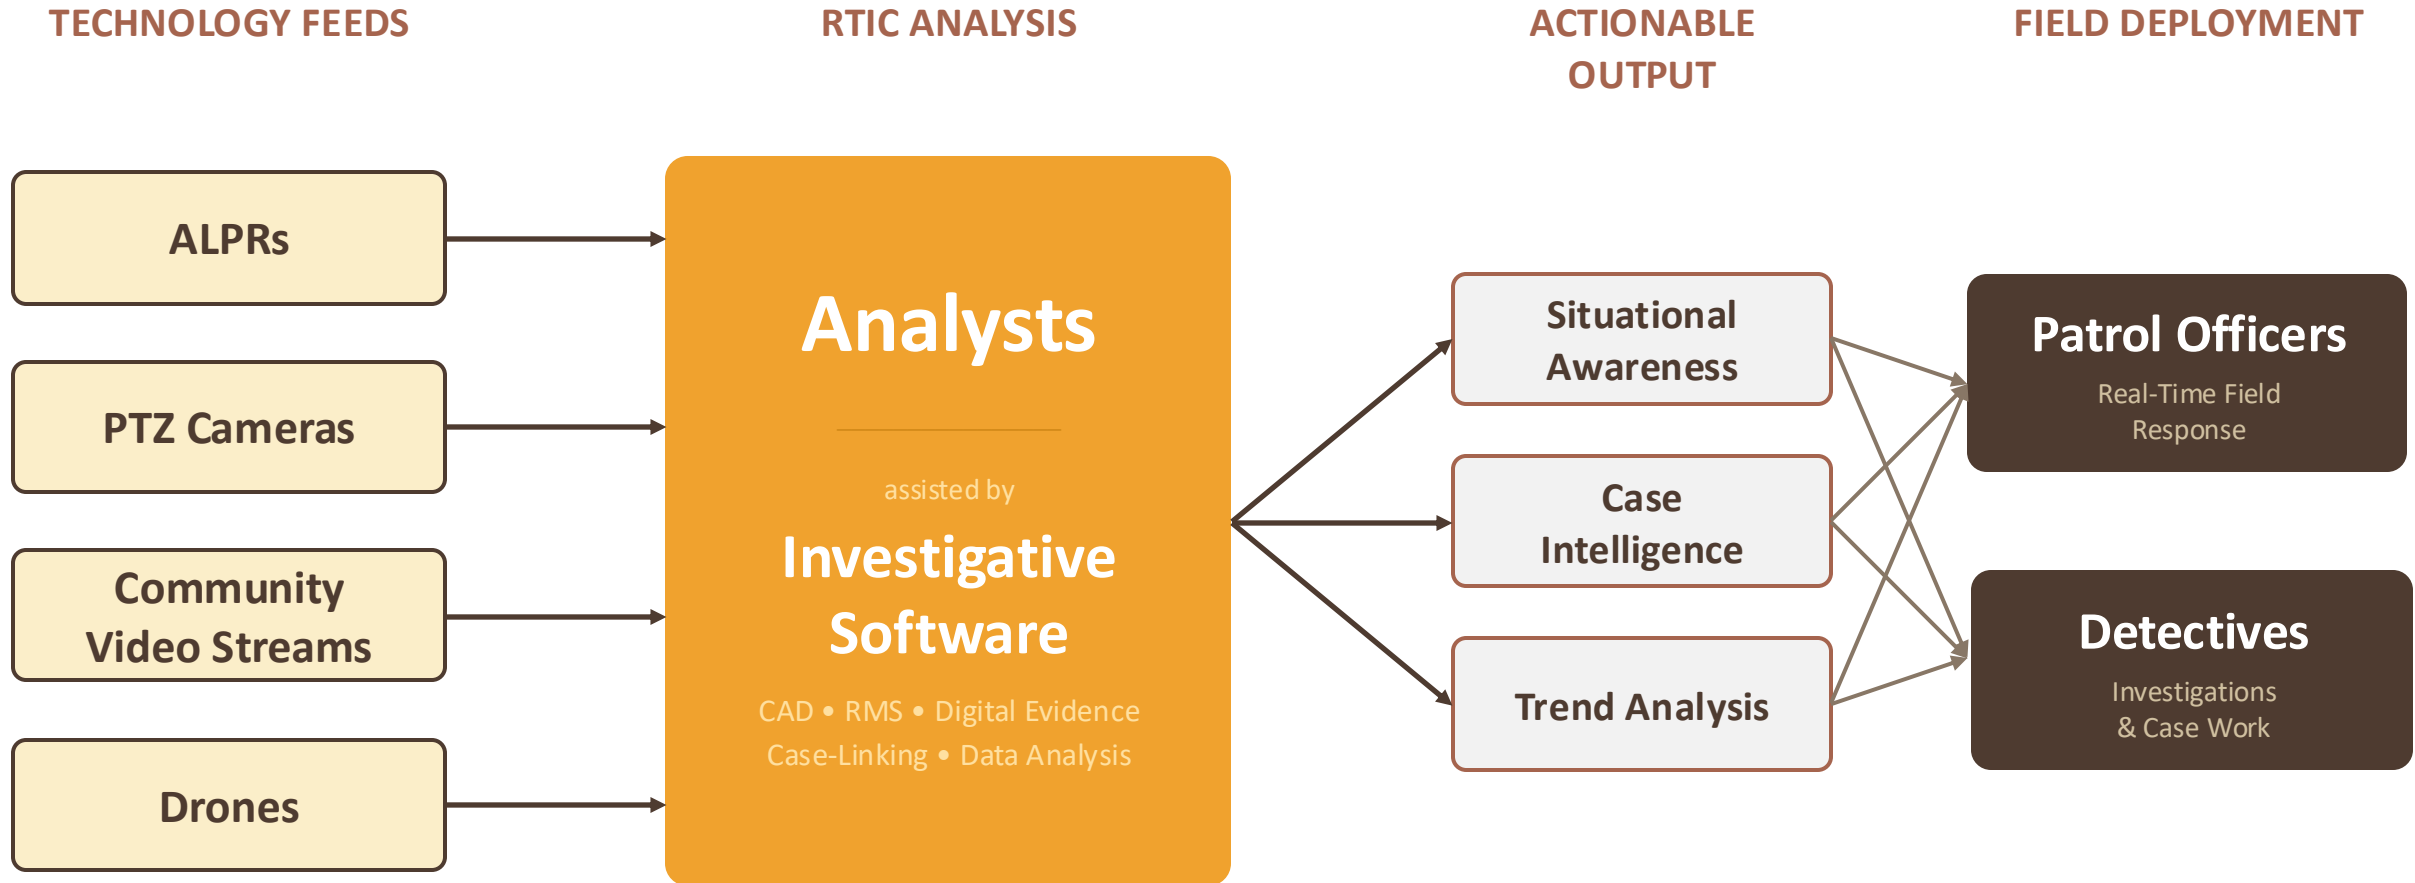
TECHNOLOGY FEEDS

RTIC ANALYSIS

ACTIONABLE OUTPUT

FIELD DEPLOYMENT

ALPRs

PTZ Cameras

Community Video Streams

Drones

Analysts

assisted by

Investigative Software

CAD • RMS • Digital Evidence
Case-Linking • Data Analysis

Situational Awareness

Case Intelligence

Trend Analysis

Patrol Officers

Real-Time Field Response

Detectives

Investigations & Case Work